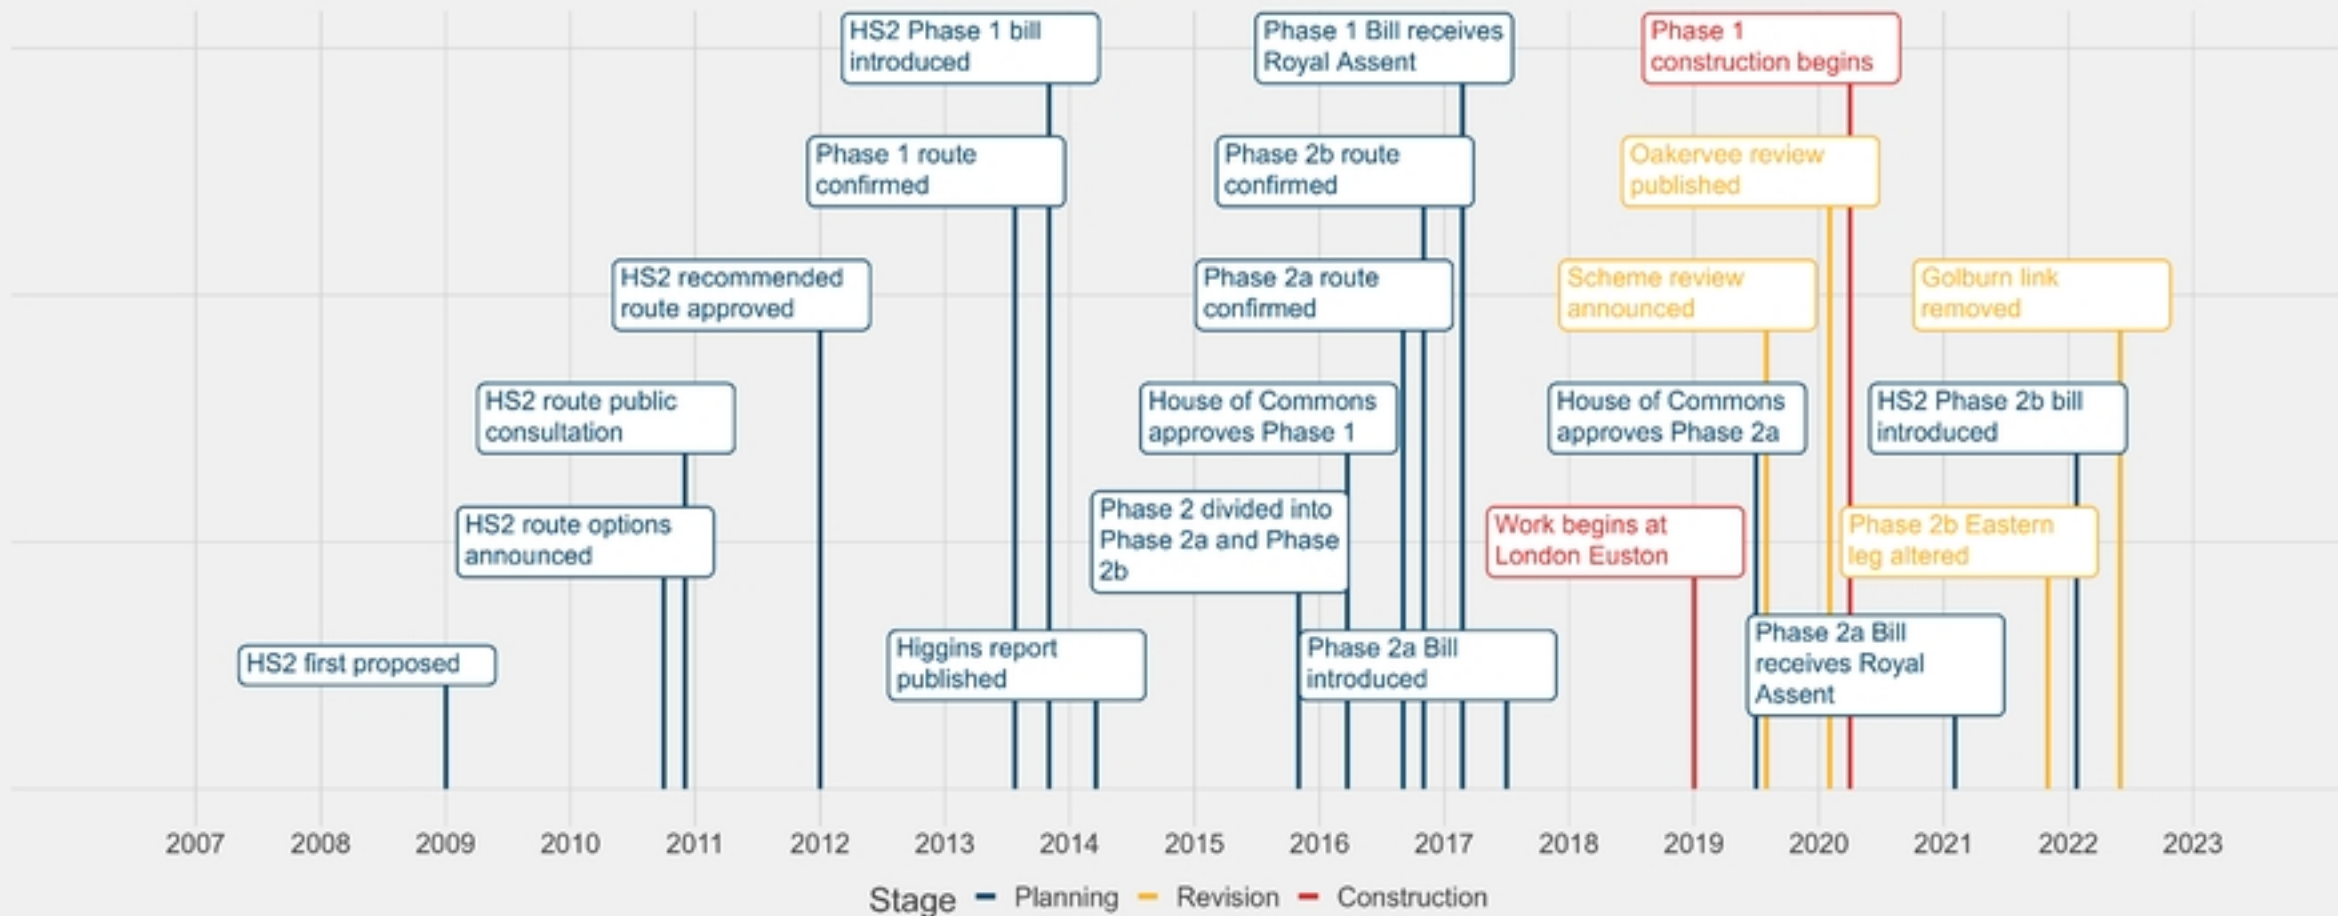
HS2 Phase 1 bill introduced

Phase 1 Bill receives Royal Assent

Phase 1 construction begins

Phase 1 route confirmed

Phase 2b route confirmed

Oakervee review published

HS2 recommended route approved

Phase 2a route confirmed

Scheme review announced

Golburn link removed

HS2 route public consultation

House of Commons approves Phase 1

House of Commons approves Phase 2a

HS2 Phase 2b bill introduced

HS2 route options announced

Phase 2 divided into Phase 2a and Phase 2b

Work begins at London Euston

Phase 2b Eastern leg altered

HS2 first proposed

Higgins report published

Phase 2a Bill introduced

Phase 2a Bill receives Royal Assent

2007 2008 2009 2010 2011 2012 2013 2014 2015 2016 2017 2018 2019 2020 2021 2022 2023

Stage Planning Revision Construction